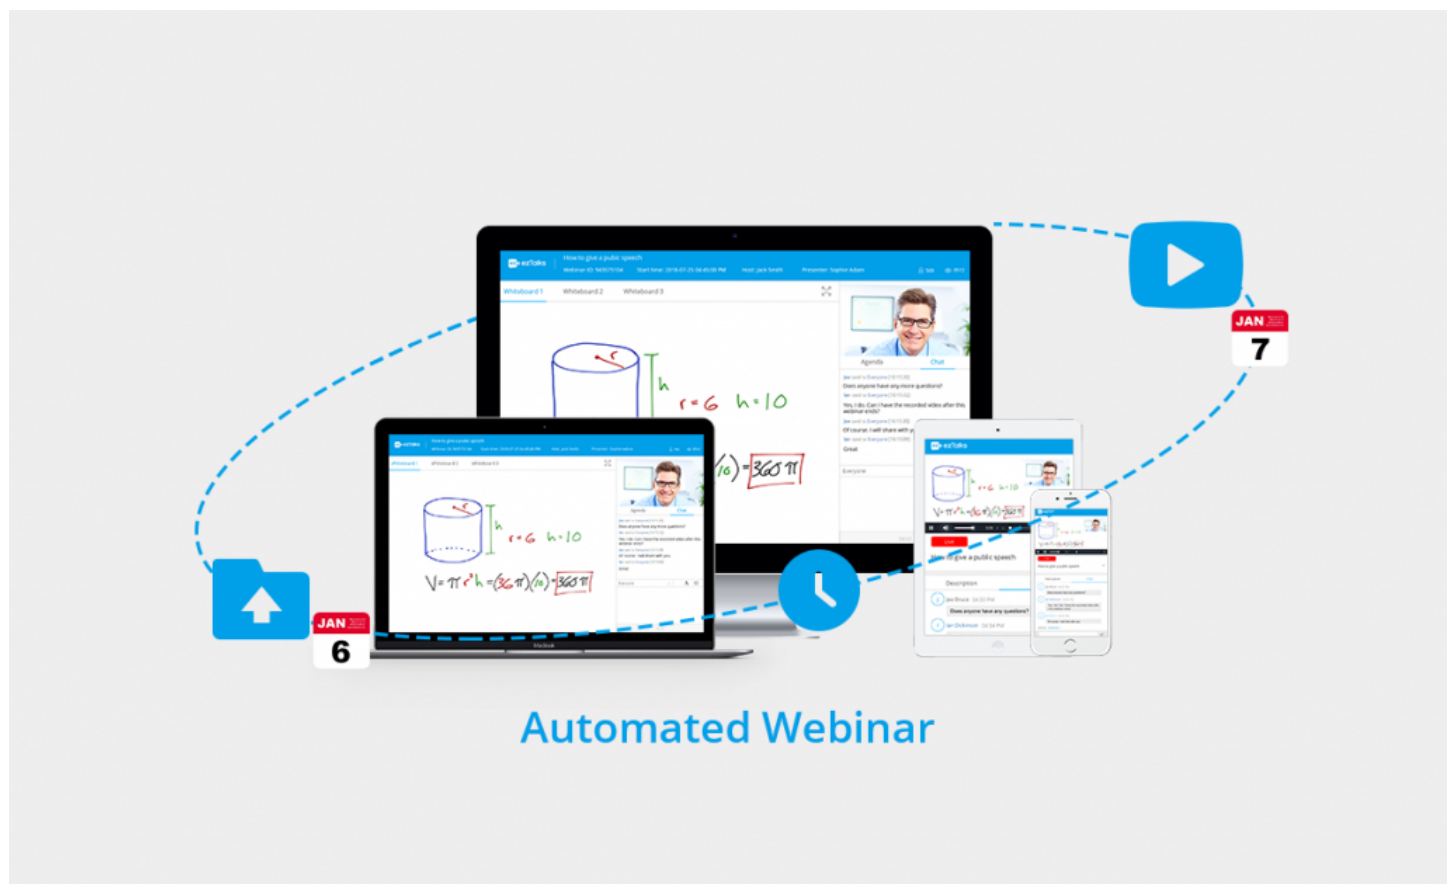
ezTalks
How to give a public speech
Whiteboard 1
Whiteboard 2
Whiteboard 3
Agenda
Chat
Does anyone have any more questions?
Yes, I do. Can I have the recorded video after this webinar ends?
Of course. I will share with you
Great
Everyone

r=6 h=10
$V=\pi r^2 h=(36\pi)(10)=360\pi$

JAN
7

JAN
6

MacBook

Live
How to give a public speech
Description
Does anyone have any questions?

Automated Webinar